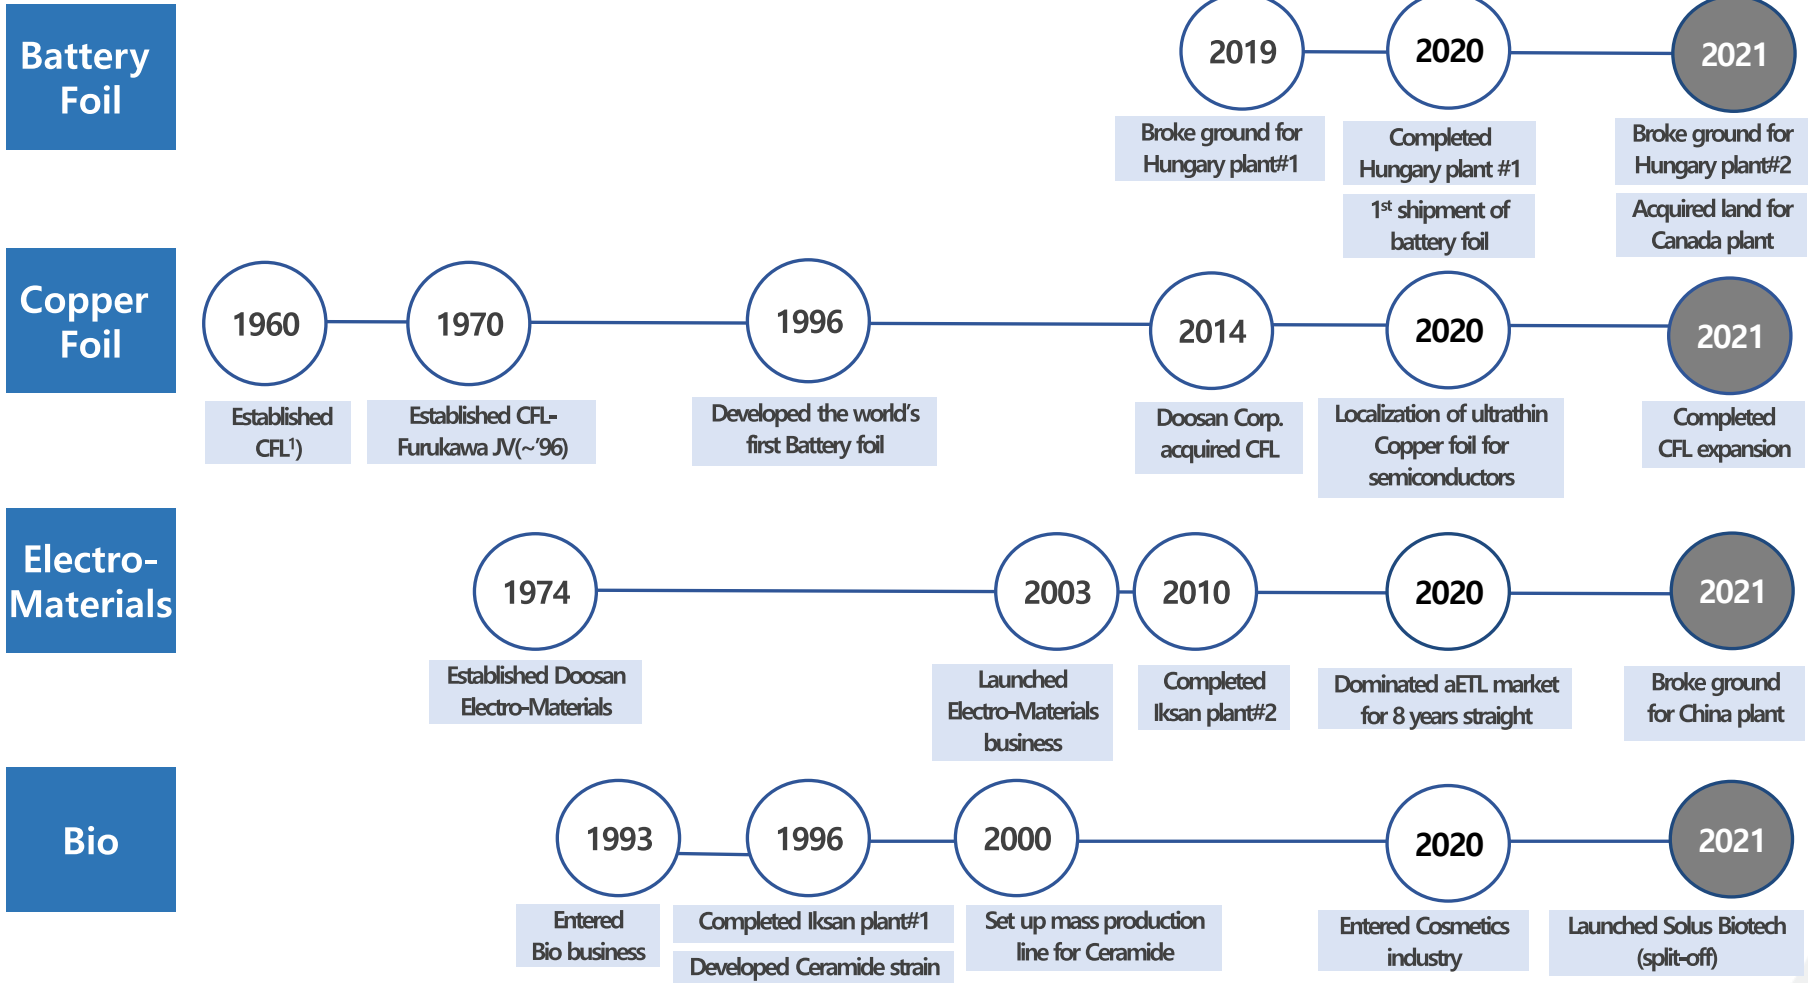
Battery Foil

2019
Broke ground for Hungary plant#1

2020
Completed Hungary plant #1
$1^{st}$ shipment of battery foil

2021
Broke ground for Hungary plant#2
Acquired land for Canada plant

Copper Foil

1960
Established CFL$^{1)}$

1970
Established CFL-Furukawa JV(~'96)

1996
Developed the world's first Battery foil

2014
Doosan Corp. acquired CFL

2020
Localization of ultrathin Copper foil for semiconductors

2021
Completed CFL expansion

Electro-Materials

1974
Established Doosan Electro-Materials

2003
Launched Electro-Materials business

2010
Completed Iksan plant#2

2020
Dominated aETL market for 8 years straight

2021
Broke ground for China plant

Bio

1993
Entered Bio business

1996
Completed Iksan plant#1
Developed Ceramide strain

2000
Set up mass production line for Ceramide

2020
Entered Cosmetics industry

2021
Launched Solus Biotech (split-off)